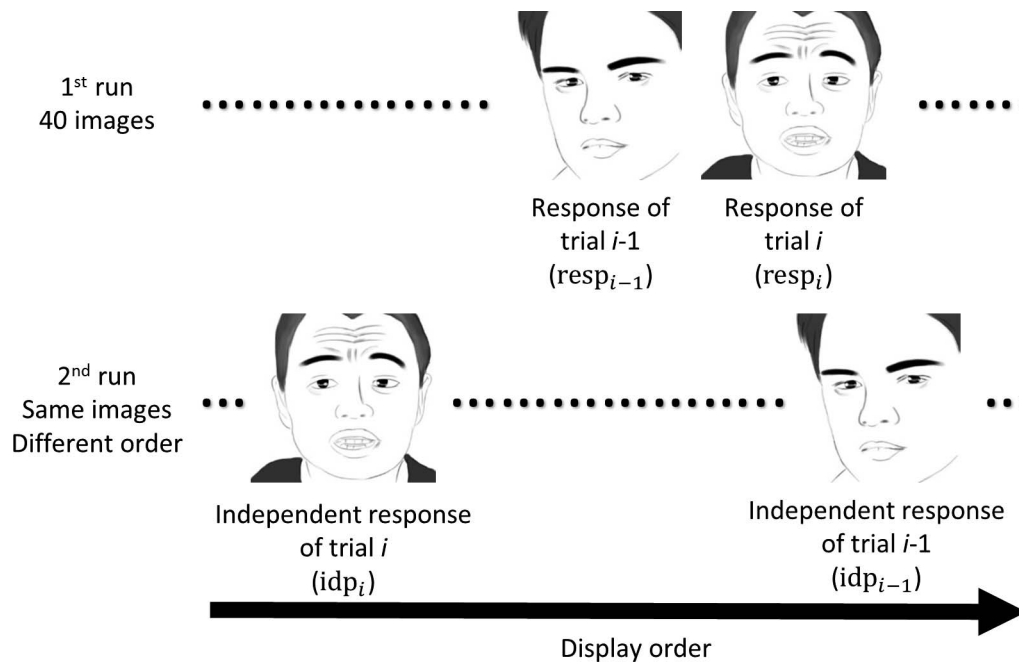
1$^{st}$ run
40 images

Response of trial $i$-1 $(\mathrm{resp}_{i-1})$

Response of trial $i$ $(\mathrm{resp}_{i})$

2$^{nd}$ run
Same images
Different order

Independent response of trial $i$ $(\mathrm{idp}_{i})$

Independent response of trial $i$-1 $(\mathrm{idp}_{i-1})$

Display order